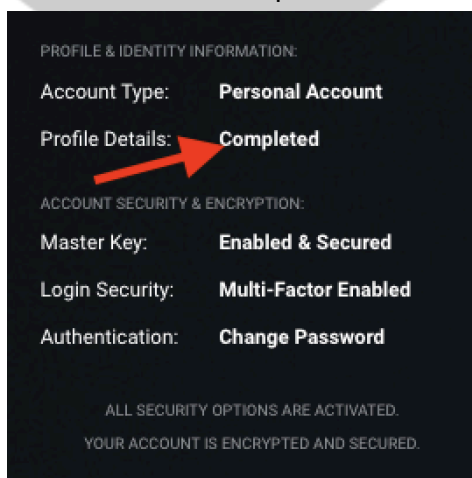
PROFILE & IDENTITY INFORMATION:

Account Type: Personal Account

Profile Details: Completed

ACCOUNT SECURITY & ENCRYPTION:

Master Key: Enabled & Secured

Login Security: Multi-Factor Enabled

Authentication: Change Password

ALL SECURITY OPTIONS ARE ACTIVATED.

YOUR ACCOUNT IS ENCRYPTED AND SECURED.